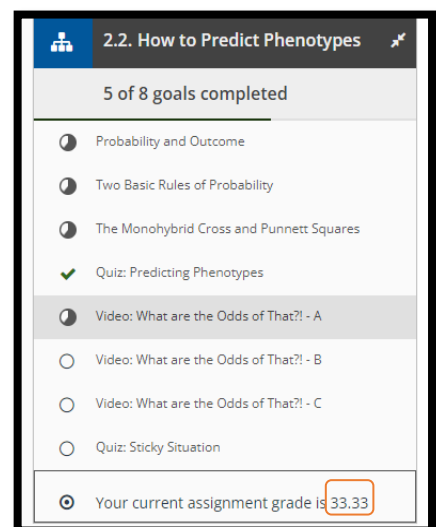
2.2. How to Predict Phenotypes

5 of 8 goals completed

Probability and Outcome

Two Basic Rules of Probability

The Monohybrid Cross and Punnett Squares

Quiz: Predicting Phenotypes

Video: What are the Odds of That?! - A

Video: What are the Odds of That?! - B

Video: What are the Odds of That?! - C

Quiz: Sticky Situation

Your current assignment grade is 33.33